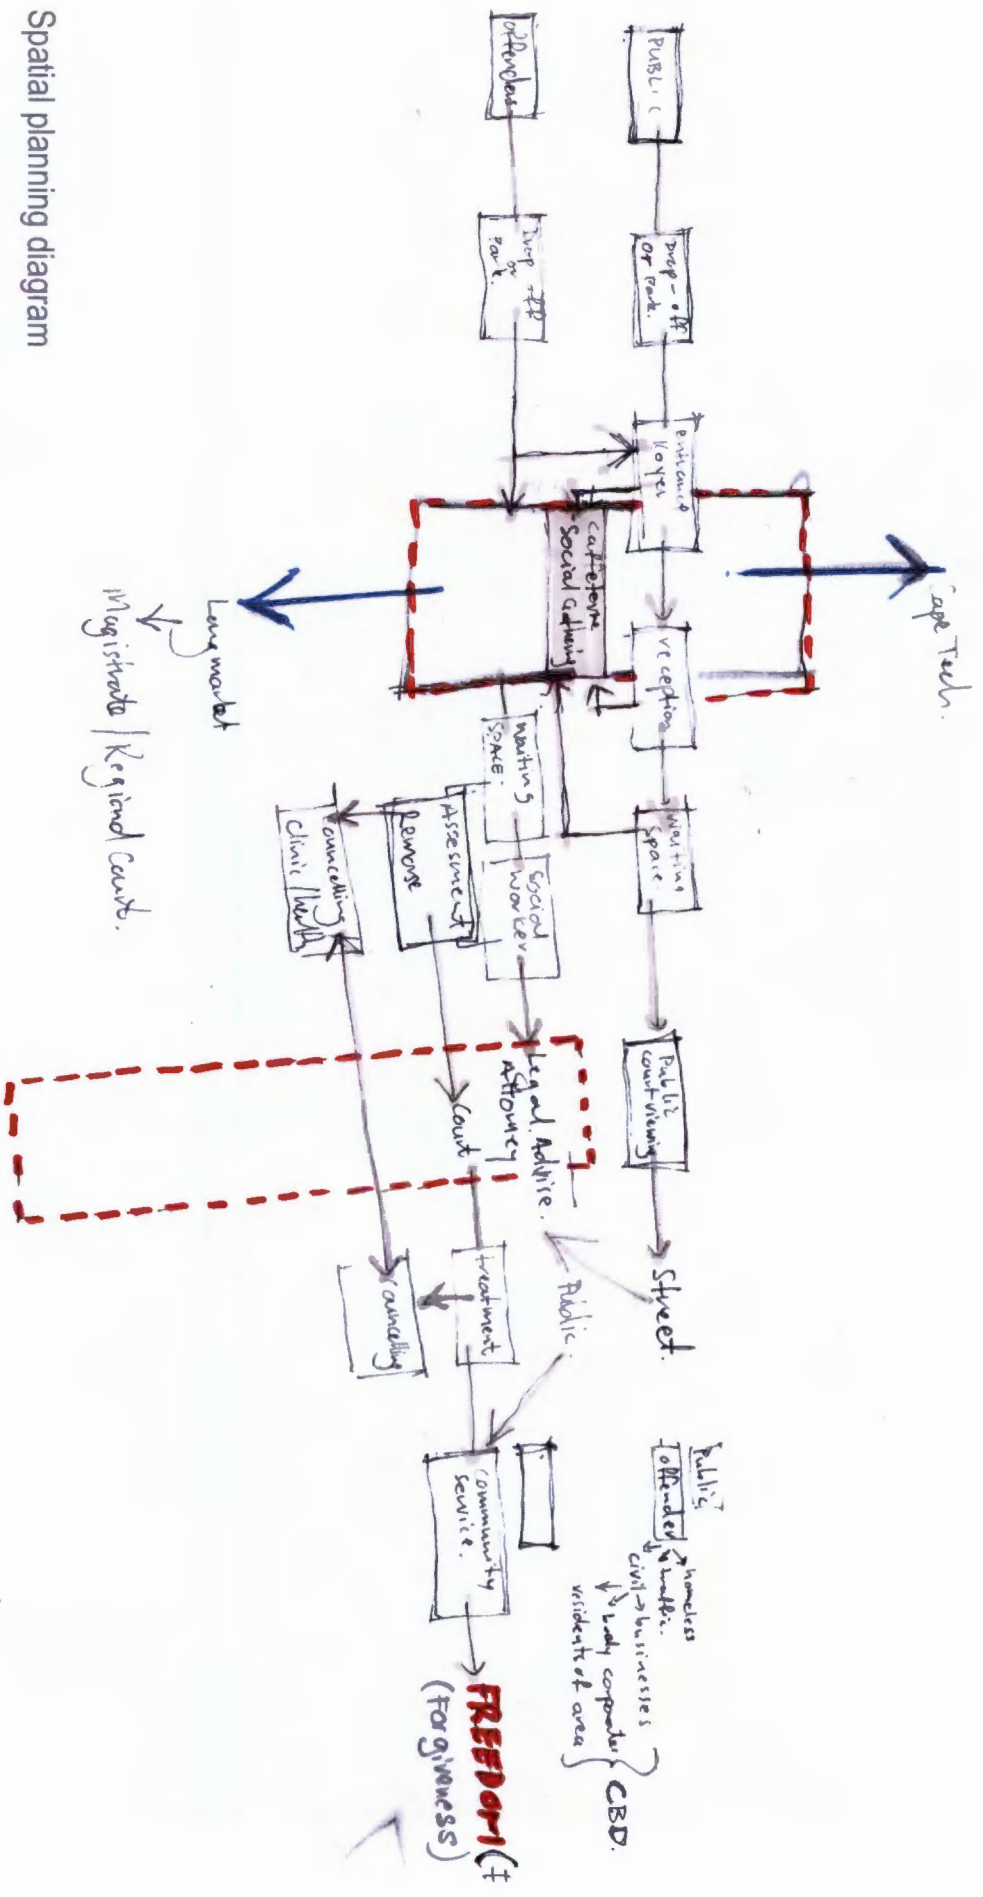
Spatial planning diagram

PUBLIC

Offenders

Drop-off or Park.

Drop-off or Park.

Entrance Foyer

Cape Tech.

Cafeteria Social Gathering

Reception

Long market

Magistrate / Regional Court.

Waiting Space

Waiting Space

Social Worker

Assessment Remorse

Councelling Clinic / Health

Public Court viewing

Street

Legal Advise Attorney

Court

Public

treatment

Councelling

Community Service

Public

offenders → homeless → traffic

civil → businesses → Lady corporates

residents of area

CBD

FREEDOM (forgiveness)